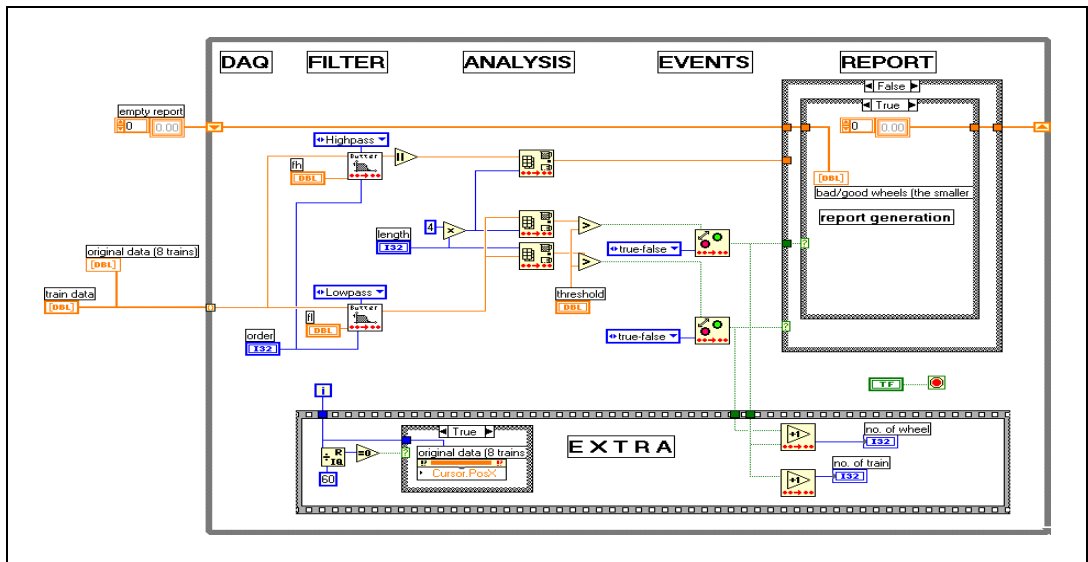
DAQ FILTER ANALYSIS EVENTS REPORT

False
True

empty report
0
0.00

Highpass
fh
DBL

0
0.00

DBL
bad/good wheels (the smaller
report generation

4
length
I32

true-false

original data (8 trains)
DBL
train data
DBL

threshold
DBL

Lowpass
fl
DBL
order
I32

true-false

TF

i

True
original data (8 trains
Cursor.PosX
60

EXTRA

no. of wheel
I32
no. of train
I32